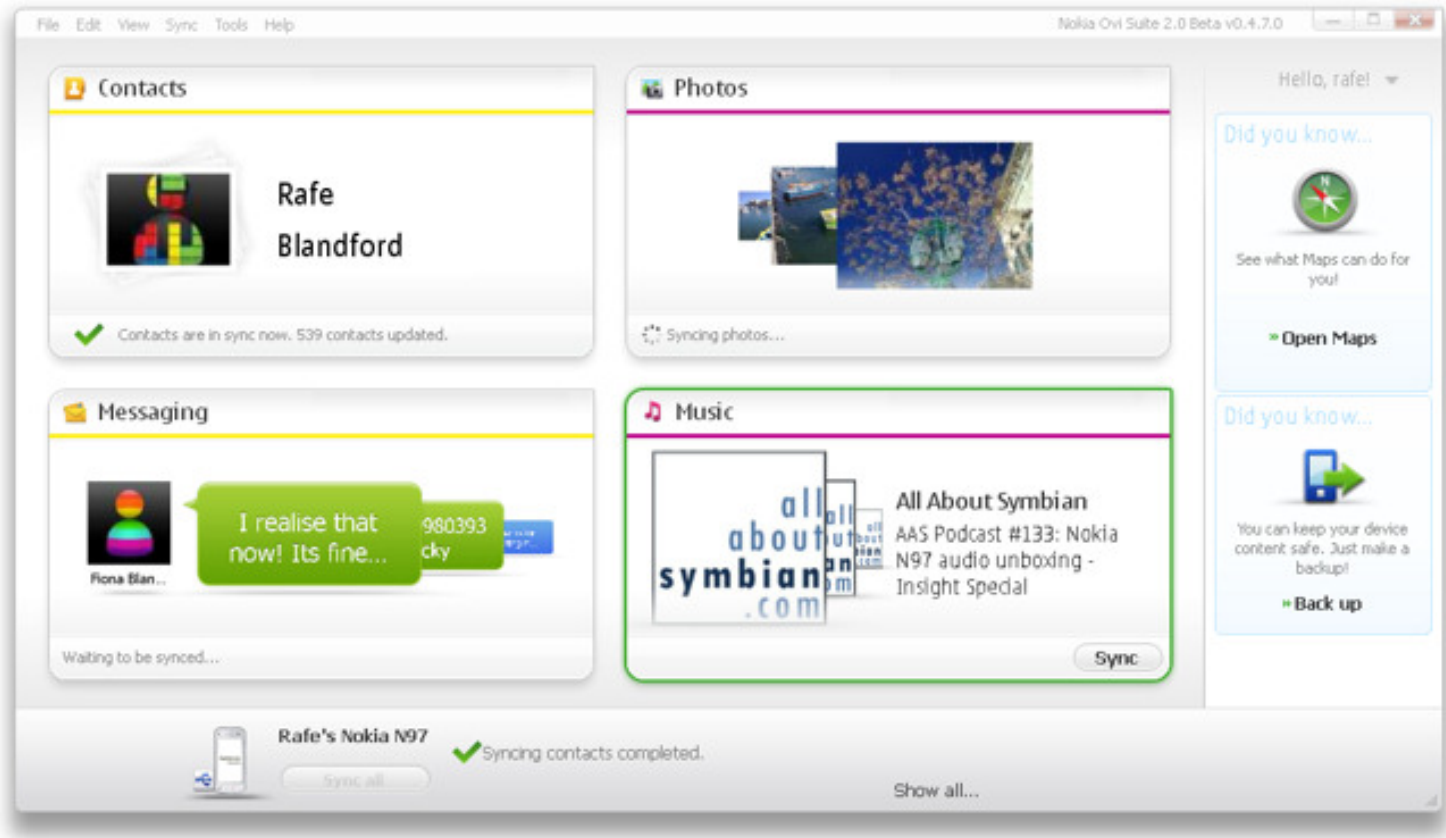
File Edit View Sync Tools Help

Nokia Ovi Suite 2.0 Beta v0.4.7.0

Contacts

Rafe
Blandford

Contacts are in sync now. 539 contacts updated.

Photos

Syncing photos...

Hello, rafe!

Did you know...

See what Maps can do for you!

» Open Maps

Messaging

I realise that now! Its fine...

980393
cky

Fiona Blan...

Waiting to be synced...

Music

all about symbian .com

All About Symbian
AAS Podcast #133: Nokia N97 audio unboxing - Insight Special

Sync

Did you know...

You can keep your device content safe. Just make a backup!

» Back up

Rafe's Nokia N97

Sync all

Syncing contacts completed.

Show all...